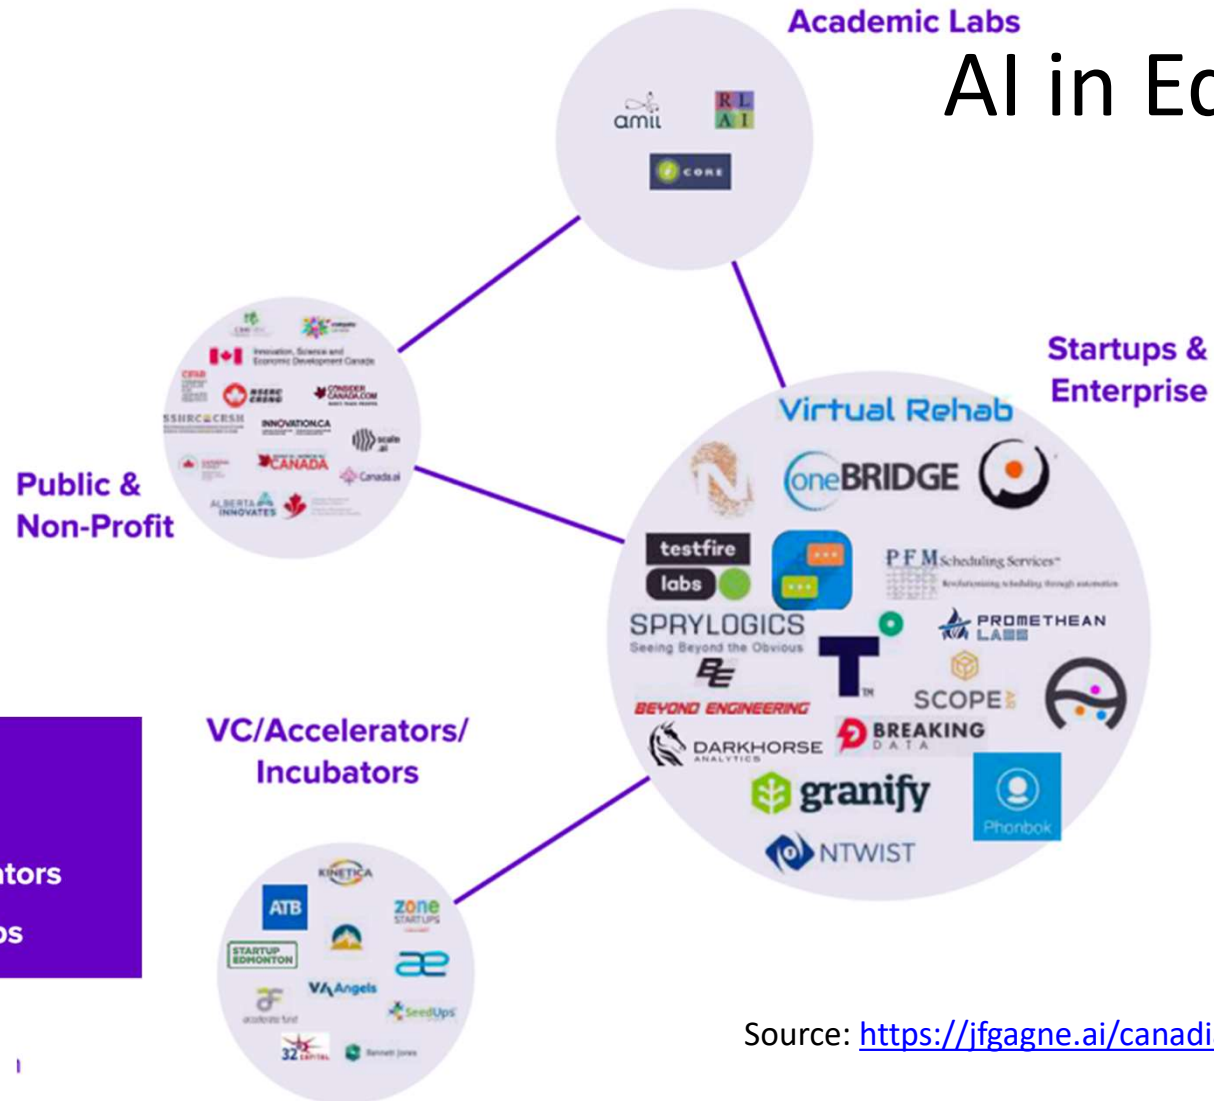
AI in Ed

Academic Labs

amii

RL
AI

CORE

Startups &
Enterprise

Public &
Non-Profit

Innovation, Science and Economic Development Canada

CIFAR

NSERC CRSNG

CONSIDER CANADA.COM

SSHRC CRSH

INNOVATION.CA

scale ai

CANADA

Canada.ai

ALBERTA INNOVATES

Virtual Rehab

oneBRIDGE

testfire labs

PFM Scheduling Services

SPRYLOGICS
Seeing Beyond the Obvious

PROMETHEAN LABS

BEYOND ENGINEERING

SCOPE AI

DARKHORSE ANALYTICS

BREAKING DATA

granify

Phonbok

NTWIST

VC/Accelerators/
Incubators

tors
s

KINETICA

ATB

zone STARTUPS

STARTUP EDMONTON

VA Angels

accelerate fund

SeedUps

32 CAPITAL

Bennett Jones

Source: https://jfgagne.ai/canadi